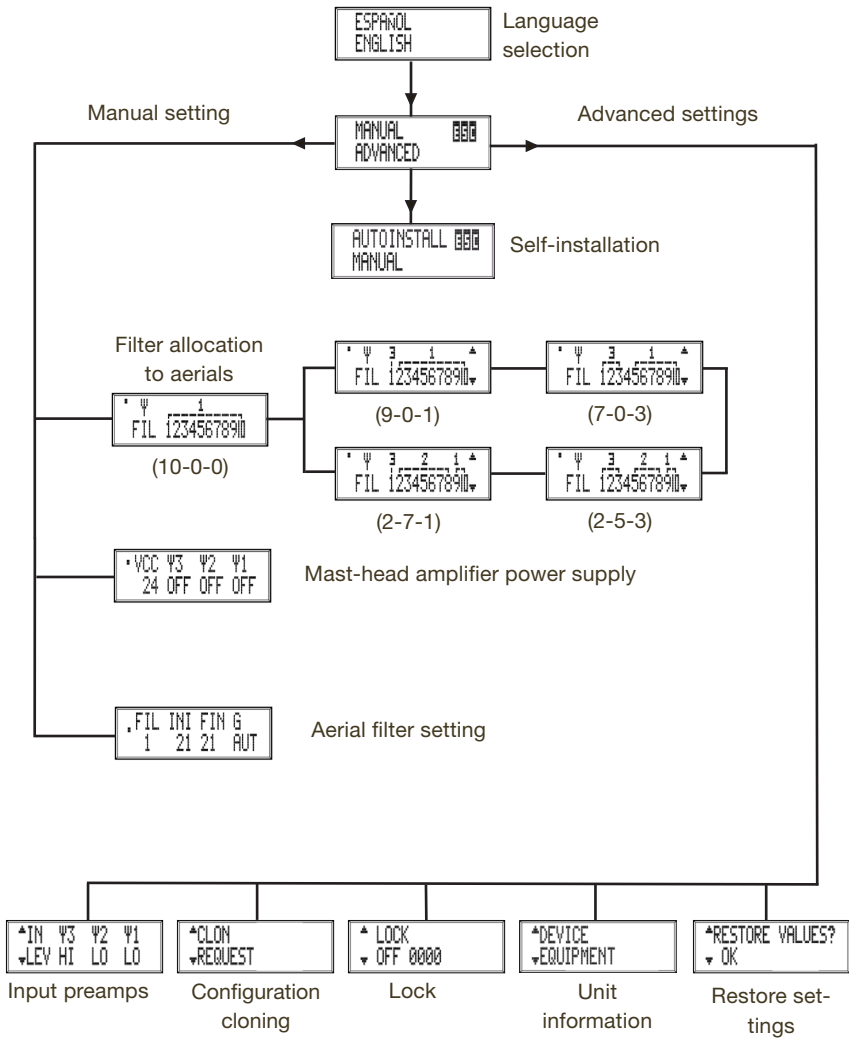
ESPAÑOL
ENGLISH

Language selection

Manual setting

Advanced settings

MANUAL ESC
ADVANCED

AUTOINSTALL ESC
MANUAL

Self-installation

Filter allocation to aerials

Ψ 1
FIL 12345678910

(10-0-0)

Ψ 3 1
FIL 12345678910

(9-0-1)

Ψ 3 1
FIL 12345678910

(7-0-3)

Ψ 3 2 1
FIL 12345678910

(2-7-1)

Ψ 3 2 1
FIL 12345678910

(2-5-3)

VCC Ψ3 Ψ2 Ψ1
24 OFF OFF OFF

Mast-head amplifier power supply

FIL INI FIN G
1 21 21 AUT

Aerial filter setting

IN Ψ3 Ψ2 Ψ1
LEV HI LO LO

Input preamps

CLON
REQUEST

Configuration cloning

LOCK
OFF 0000

Lock

DEVICE
EQUIPMENT

Unit information

RESTORE VALUES?
OK

Restore settings